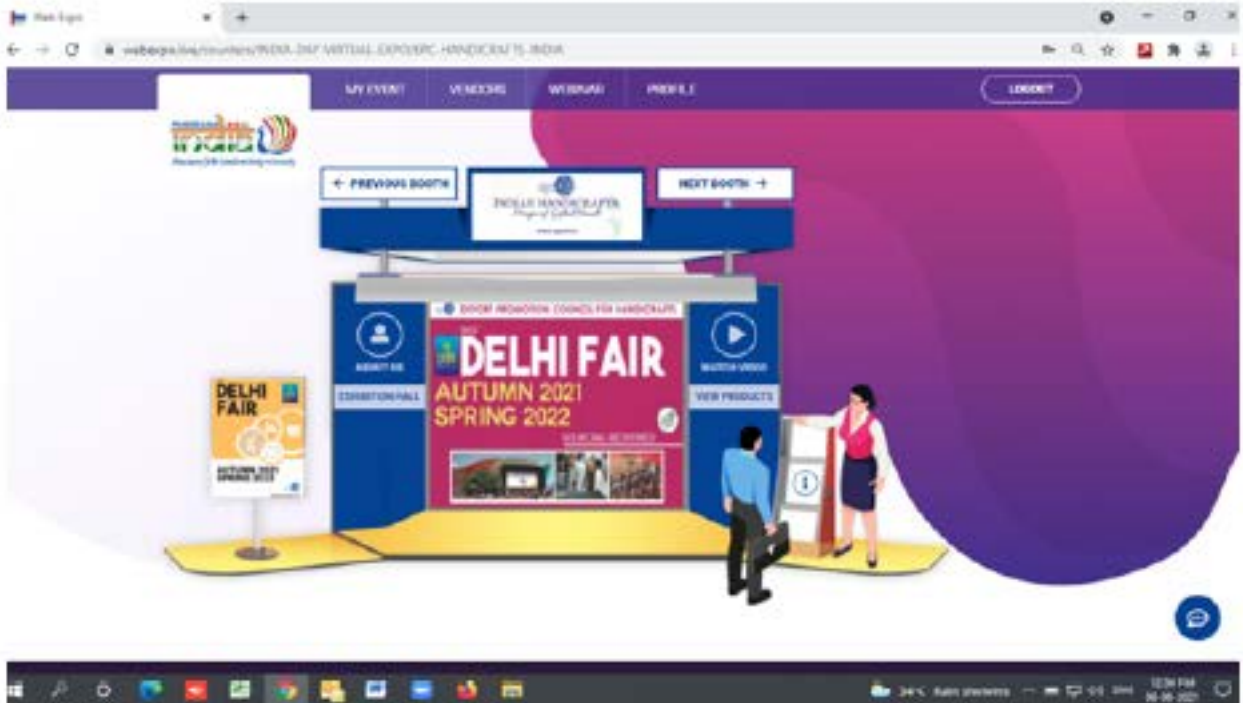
Web Expo

webexpo.live/countries/INDIA-2NF-VIRTUAL-EXPO/EPC-HANDICRAFTS-INDIA

MY EVENT VENDORS WEBINAR PROFILE LOGOUT

india

← PREVIOUS BOOTH

INDIAN HANDICRAFTS

NEXT BOOTH →

EXPORT PROMOTION COUNCIL FOR HANDICRAFTS

DELHI FAIR

AUTUMN 2021

SPRING 2022

VIRTUAL REVISED

ABOUT US

EXHIBITION HALL

WATCH VIDEO

VIEW PRODUCTS

DELHI FAIR

AUTUMN 2021 SPRING 2022

34°C Rain showers

12:34 PM